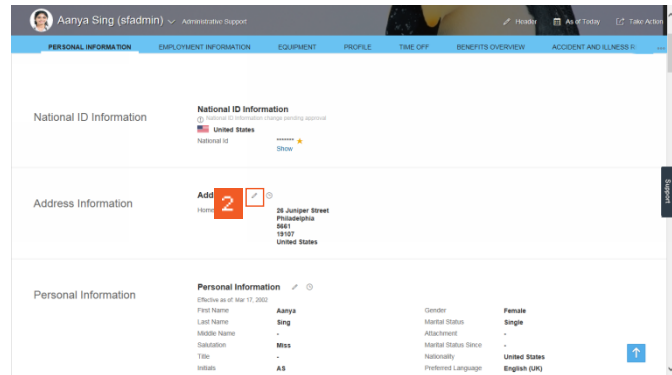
Aanya Sing (sfadmin) Administrative Support

Header As of Today Take Action

PERSONAL INFORMATION EMPLOYMENT INFORMATION EQUIPMENT PROFILE TIME OFF BENEFITS OVERVIEW ACCIDENT AND ILLNESS R

National ID Information

National ID Information
National ID information change pending approval
United States
National id ******* ★
Show

Address Information

Add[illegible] 2
Home 26 Juniper Street
Philadelphia
5661
19107
United States

Support

Personal Information

Personal Information
Effective as of: Mar 17, 2002

| | | | |
|---|---|---|---|
| First Name | Aanya | Gender | Female |
| Last Name | Sing | Marital Status | Single |
| Middle Name | - | Attachment | - |
| Salutation | Miss | Marital Status Since | - |
| Title | - | Nationality | United States |
| Initials | AS | Preferred Language | English (UK) |